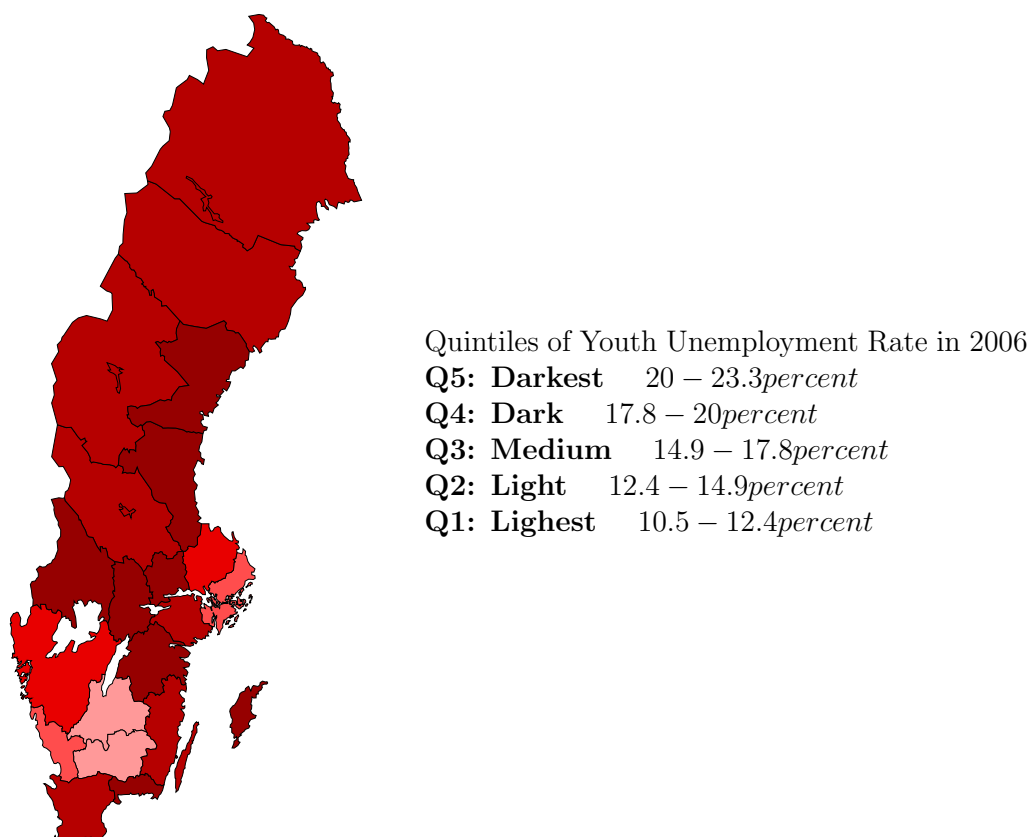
Quintiles of Youth Unemployment Rate in 2006
**Q5: Darkest** $20 - 23.3 percent$
**Q4: Dark** $17.8 - 20 percent$
**Q3: Medium** $14.9 - 17.8 percent$
**Q2: Light** $12.4 - 14.9 percent$
**Q1: Lighest** $10.5 - 12.4 percent$